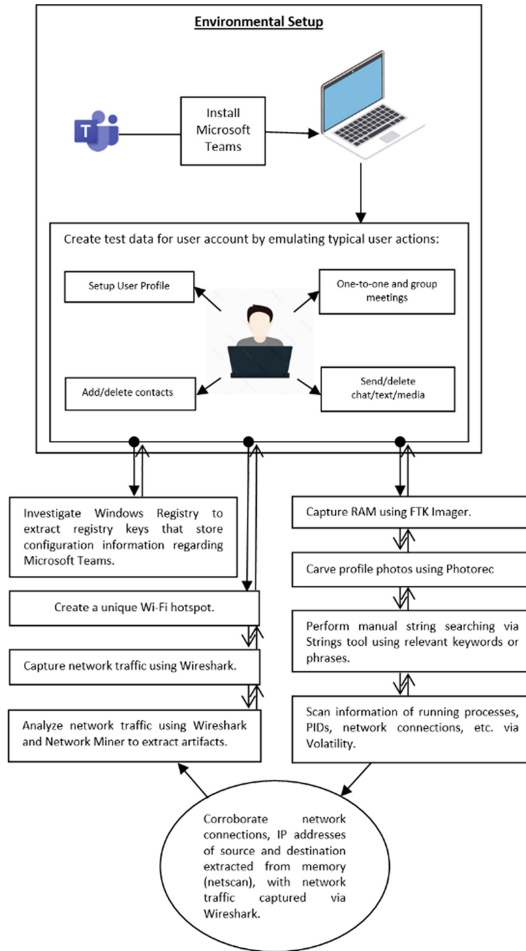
Environmental Setup

Install Microsoft Teams

Create test data for user account by emulating typical user actions:

Setup User Profile

One-to-one and group meetings

Add/delete contacts

Send/delete chat/text/media

Investigate Windows Registry to extract registry keys that store configuration information regarding Microsoft Teams.

Create a unique Wi-Fi hotspot.

Capture network traffic using Wireshark.

Analyze network traffic using Wireshark and Network Miner to extract artifacts.

Capture RAM using FTK Imager.

Carve profile photos using Photorec

Perform manual string searching via Strings tool using relevant keywords or phrases.

Scan information of running processes, PIDs, network connections, etc. via Volatility.

Corroborate network connections, IP addresses of source and destination extracted from memory (netscan), with network traffic captured via Wireshark.